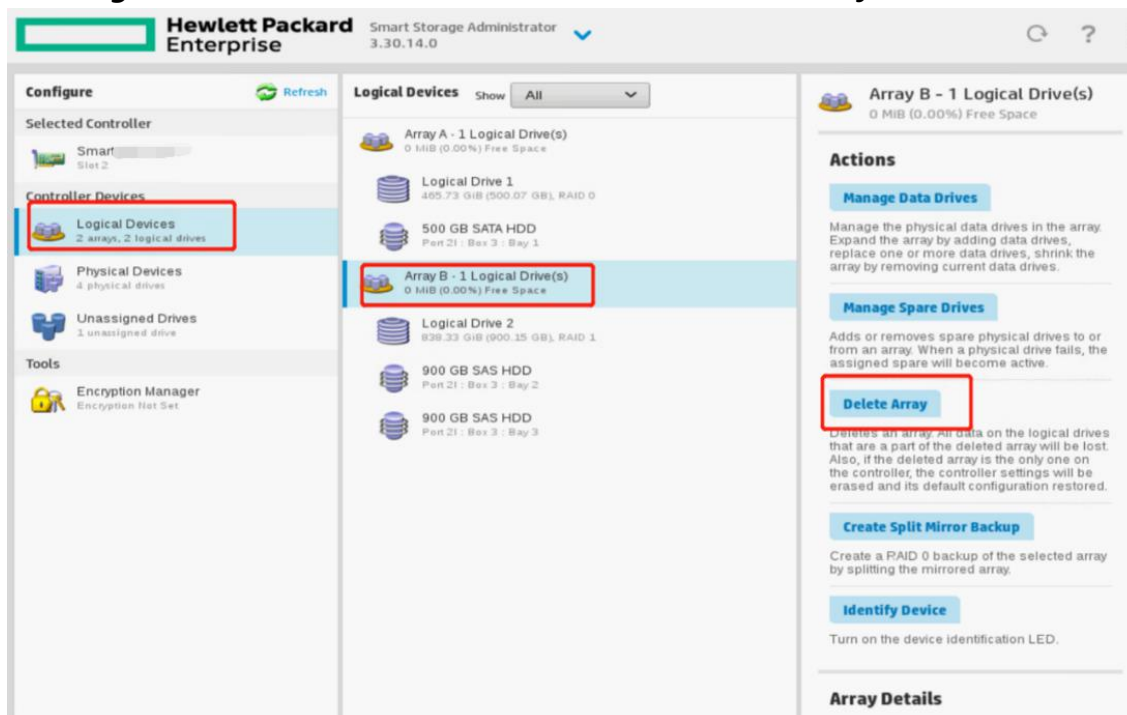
Hewlett Packard Enterprise

Smart Storage Administrator 3.30.14.0

Configure

Refresh

Selected Controller

Smart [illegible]
Slot 2

Controller Devices

Logical Devices
2 arrays, 2 logical drives

Physical Devices
4 physical drives

Unassigned Drives
1 unassigned drive

Tools

Encryption Manager
Encryption Not Set

Logical Devices Show All

Array A - 1 Logical Drive(s)
0 MiB (0.00%) Free Space

Logical Drive 1
465.73 GiB (500.07 GB), RAID 0

500 GB SATA HDD
Port 2I : Box 3 : Bay 1

Array B - 1 Logical Drive(s)
0 MiB (0.00%) Free Space

Logical Drive 2
838.33 GiB (900.15 GB), RAID 1

900 GB SAS HDD
Port 2I : Box 3 : Bay 2

900 GB SAS HDD
Port 2I : Box 3 : Bay 3

Array B - 1 Logical Drive(s)
0 MiB (0.00%) Free Space

Actions

Manage Data Drives

Manage the physical data drives in the array. Expand the array by adding data drives, replace one or more data drives, shrink the array by removing current data drives.

Manage Spare Drives

Adds or removes spare physical drives to or from an array. When a physical drive fails, the assigned spare will become active.

Delete Array

Deletes an array. All data on the logical drives that are a part of the deleted array will be lost. Also, if the deleted array is the only one on the controller, the controller settings will be erased and its default configuration restored.

Create Split Mirror Backup

Create a RAID 0 backup of the selected array by splitting the mirrored array.

Identify Device

Turn on the device identification LED.

Array Details